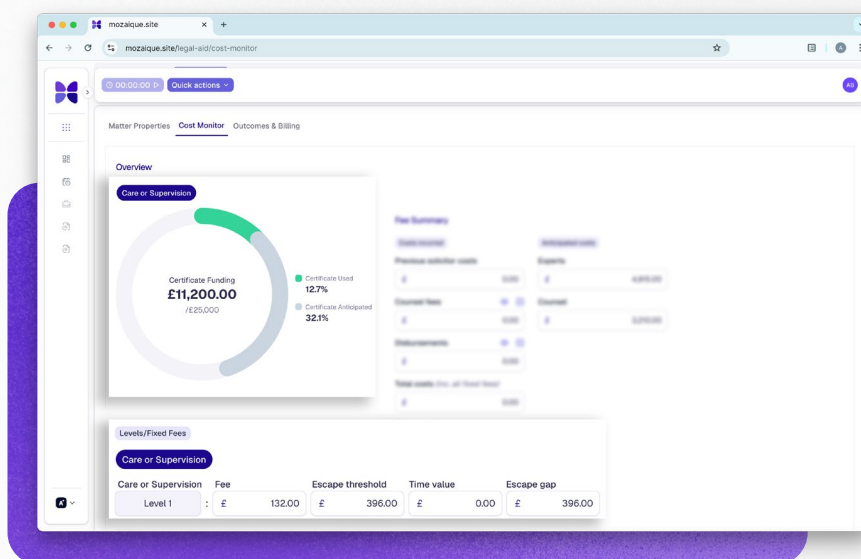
mozaique.site

mozaique.site/legal-aid/cost-monitor

00:00:00 Quick actions

AG

Matter Properties Cost Monitor Outcomes & Billing

Overview

Care or Supervision

Certificate Funding
£11,200.00
/£25,000

Certificate Used
12.7%

Certificate Anticipated
32.1%

Fee Summary

Levels/Fixed Fees

Care or Supervision

| Care or Supervision | Fee | Escape threshold | Time value | Escape gap |
|---|---|---|---|---|
| Level 1 | £ 132.00 | £ 396.00 | £ 0.00 | £ 396.00 |